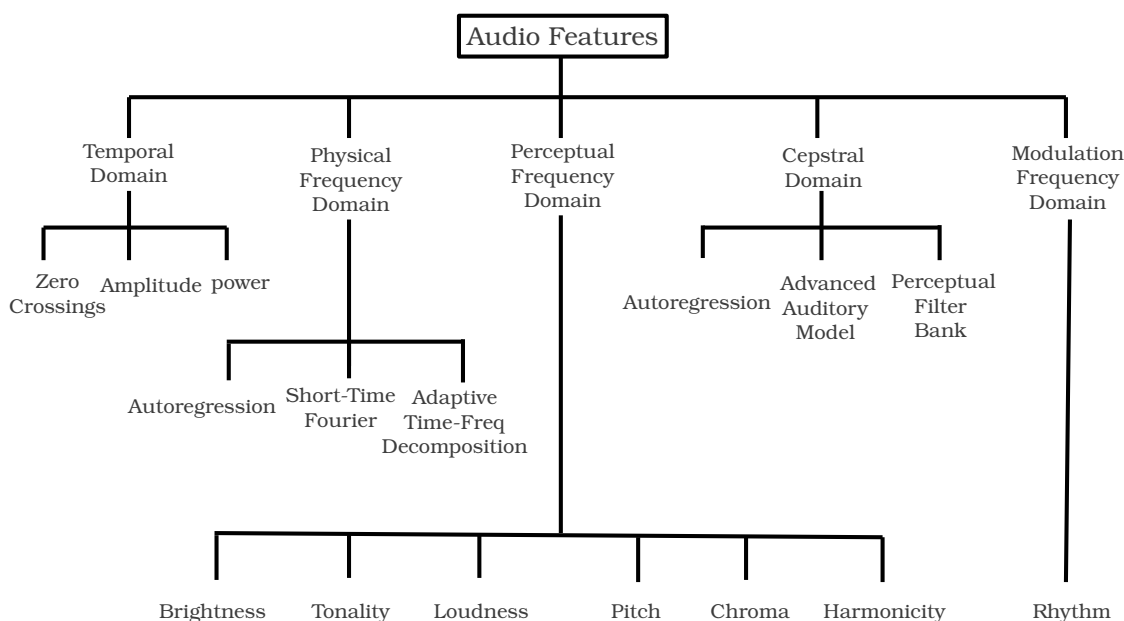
Audio Features

Temporal Domain

Zero Crossings

Amplitude

power

Physical Frequency Domain

Autoregression

Short-Time Fourier

Adaptive Time-Freq Decomposition

Perceptual Frequency Domain

Brightness

Tonality

Loudness

Pitch

Chroma

Harmonicity

Cepstral Domain

Autoregression

Advanced Auditory Model

Perceptual Filter Bank

Modulation Frequency Domain

Rhythm